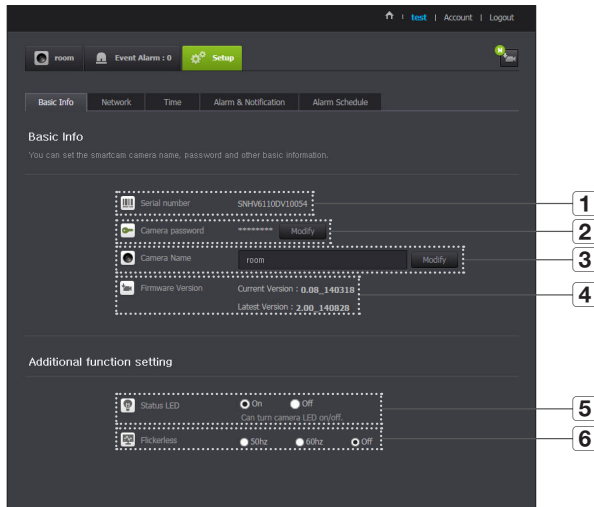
test | Account | Logout

room
Event Alarm : 0
Setup

Basic Info
Network
Time
Alarm & Notification
Alarm Schedule

Basic Info

You can set the smartcam camera name, password and other basic information.

Serial number
SNHV6110DV10054

Camera password
********
Modify

Camera Name
room
Modify

Firmware Version
Current Version : 0.08_140318
Latest Version : 2.00_140828

Additional function setting

Status LED
On
Off
Can turn camera LED on/off.

Flickerless
50hz
60hz
Off

1
2
3
4
5
6